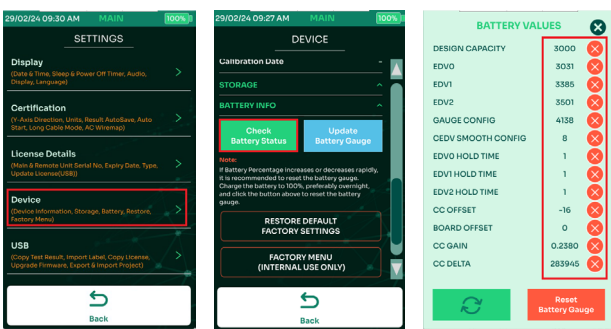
29/02/24 09:30 AM MAIN 100%

SETTINGS

Display
(Date & Time, Sleep & Power Off Timer, Audio, Display, Language)

Certification
(Y-Axis Direction, Units, Result AutoSave, Auto Start, Long Cable Mode, AC Wiremap)

License Details
(Main & Remote Unit Serial No, Expiry Date, Type, Update License(USB))

Device
(Device Information, Storage, Battery, Restore, Factory Menu)

USB
(Copy Test Result, Import Label, Copy License, Upgrade Firmware, Export & Import Project)

Back

29/02/24 09:27 AM MAIN 100%

DEVICE

Calibration Date

STORAGE

BATTERY INFO

Check Battery Status

Update Battery Gauge

Note:
If Battery Percentage Increases or decreases rapidly, it is recommended to reset the battery gauge. Charge the battery to 100%, preferably overnight, and click the button above to reset the battery gauge.

RESTORE DEFAULT FACTORY SETTINGS

FACTORY MENU (INTERNAL USE ONLY)

Back

BATTERY VALUES

| | |
|---|---|
| DESIGN CAPACITY | 3000 |
| EDV0 | 3031 |
| EDV1 | 3385 |
| EDV2 | 3501 |
| GAUGE CONFIG | 4138 |
| CEDV SMOOTH CONFIG | 8 |
| EDV0 HOLD TIME | 1 |
| EDV1 HOLD TIME | 1 |
| EDV2 HOLD TIME | 1 |
| CC OFFSET | -16 |
| BOARD OFFSET | 0 |
| CC GAIN | 0.2380 |
| CC DELTA | 283945 |

Reset Battery Gauge